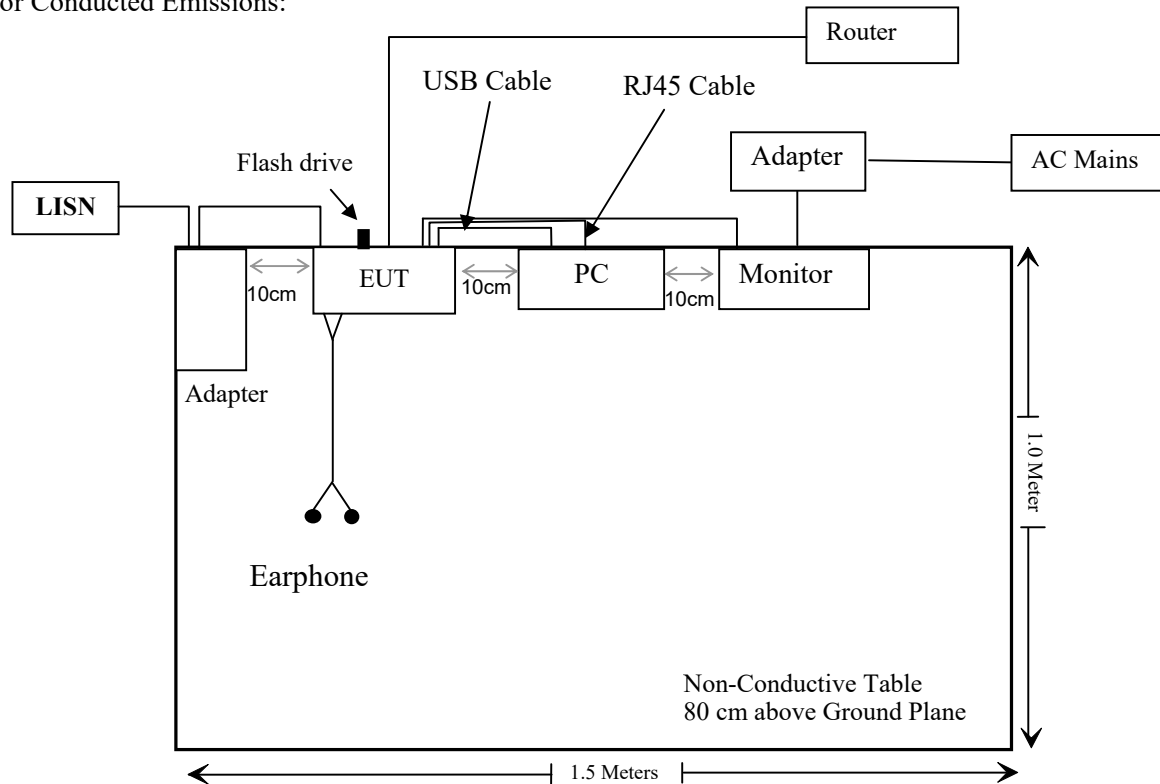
or Conducted Emissions:

Router

USB Cable

RJ45 Cable

Adapter

AC Mains

Flash drive

LISN

EUT

PC

Monitor

10cm

10cm

10cm

Adapter

1.0 Meter

Earphone

Non-Conductive Table
80 cm above Ground Plane

1.5 Meters